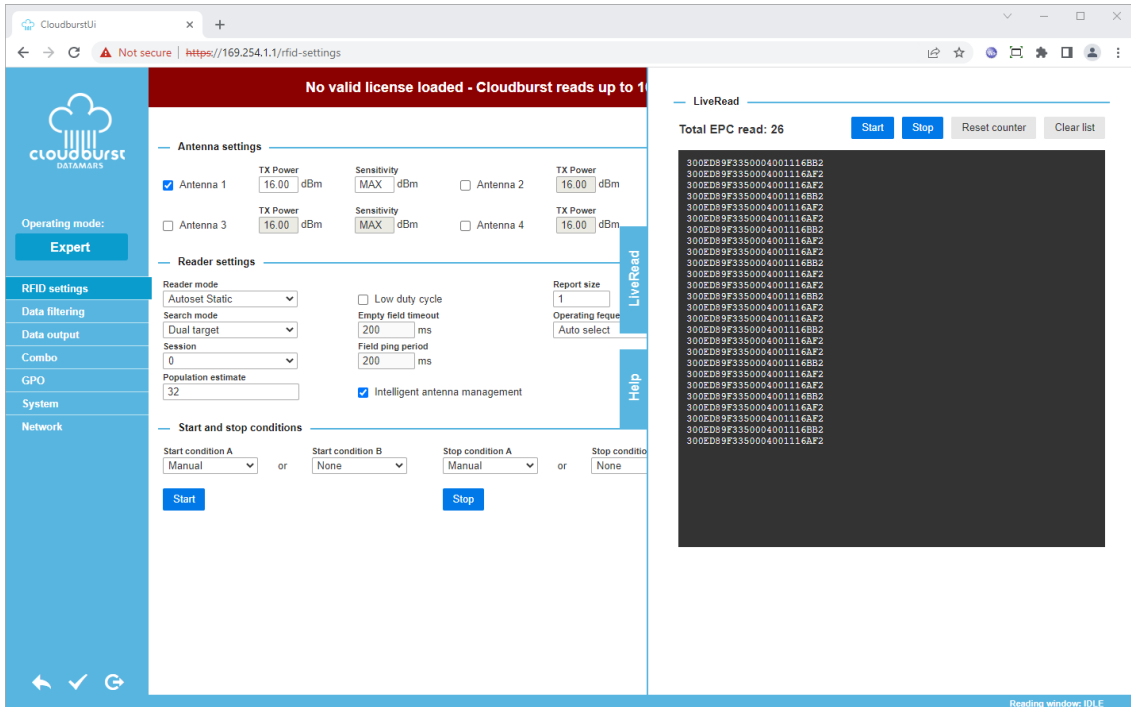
CloudburstUi

Not secure | https://169.254.1.1/rfid-settings

cloudburst
DATAMARS

Operating mode:
Expert

RFID settings
Data filtering
Data output
Combo
GPO
System
Network

No valid license loaded - Cloudburst reads up to 1

Antenna settings

Antenna 1 | TX Power 16.00 dBm | Sensitivity MAX dBm
Antenna 2 | TX Power 16.00 dBm
Antenna 3 | TX Power 16.00 dBm | Sensitivity MAX dBm
Antenna 4 | TX Power 16.00 dBm

Reader settings

Reader mode
Autoset Static
Search mode
Dual target
Session
0
Population estimate
32
Low duty cycle
Empty field timeout
200 ms
Field ping period
200 ms
Intelligent antenna management
Report size
1
Operating freque
Auto select

Start and stop conditions

Start condition A
Manual
or
Start condition B
None
Stop condition A
Manual
or
Stop conditio
None

Start
Stop

LiveRead
Help

LiveRead

Total EPC read: 26
Start
Stop
Reset counter
Clear list

300ED89F3350004001116BB2
300ED89F3350004001116AF2
300ED89F3350004001116AF2
300ED89F3350004001116BB2
300ED89F3350004001116AF2
300ED89F3350004001116AF2
300ED89F3350004001116BB2
300ED89F3350004001116AF2
300ED89F3350004001116AF2
300ED89F3350004001116BB2
300ED89F3350004001116AF2
300ED89F3350004001116AF2
300ED89F3350004001116BB2
300ED89F3350004001116AF2
300ED89F3350004001116AF2
300ED89F3350004001116BB2
300ED89F3350004001116AF2
300ED89F3350004001116AF2
300ED89F3350004001116BB2
300ED89F3350004001116AF2
300ED89F3350004001116AF2
300ED89F3350004001116BB2
300ED89F3350004001116AF2
300ED89F3350004001116AF2
300ED89F3350004001116BB2
300ED89F3350004001116AF2

Reading window: IDLE